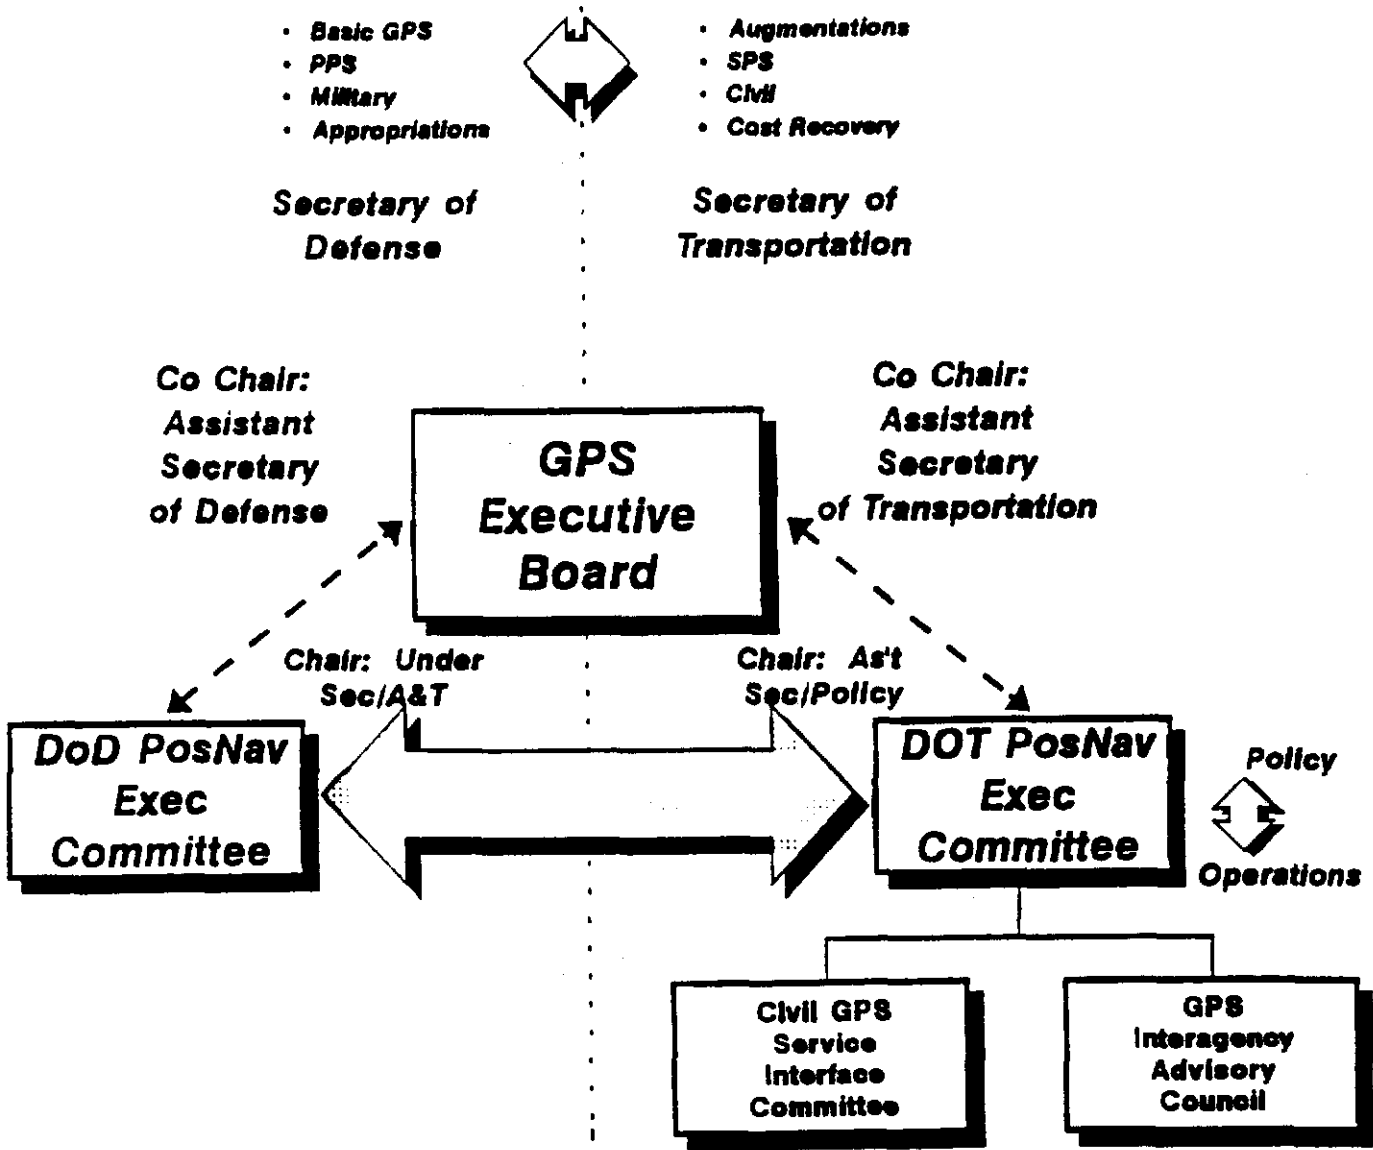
• Basic GPS
• PPS
• Military
• Appropriations

• Augmentations
• SPS
• Civil
• Cost Recovery

Secretary of Defense

Secretary of Transportation

Co Chair: Assistant Secretary of Defense

GPS Executive Board

Co Chair: Assistant Secretary of Transportation

Chair: Under Sec/A&T

Chair: As't Sec/Policy

DoD PosNav Exec Committee

DOT PosNav Exec Committee

Policy

Operations

Civil GPS Service Interface Committee

GPS Interagency Advisory Council